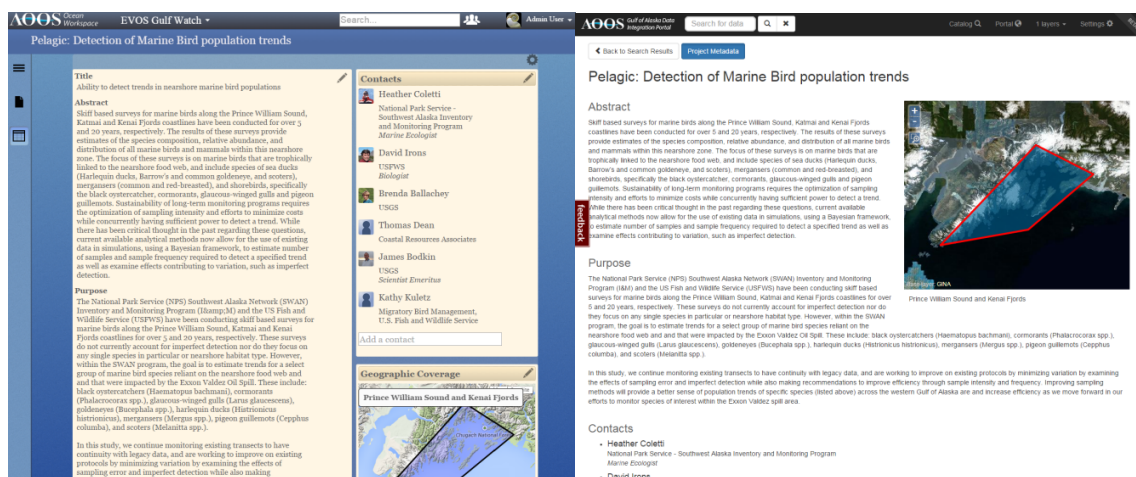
AOOS Ocean Workspace EVOS Gulf Watch ▾ Search... Admin User ▾

Pelagic: Detection of Marine Bird population trends

Title
Ability to detect trends in nearshore marine bird populations

Abstract
Skiff based surveys for marine birds along the Prince William Sound, Katmai and Kenai Fjords coastlines have been conducted for over 5 and 20 years, respectively. The results of these surveys provide estimates of the species composition, relative abundance, and distribution of all marine birds and mammals within this nearshore zone. The focus of these surveys is on marine birds that are trophically linked to the nearshore food web, and include species of sea ducks (Harlequin ducks, Barrow's and common goldeneye, and scoters), mergansers (common and red-breasted), and shorebirds, specifically the black oystercatcher, cormorants, glaucous-winged gulls and pigeon guillemots. Sustainability of long-term monitoring programs requires the optimization of sampling intensity and efforts to minimize costs while concurrently having sufficient power to detect a trend. While there has been critical thought in the past regarding these questions, current available analytical methods now allow for the use of existing data in simulations, using a Bayesian framework, to estimate number of samples and sample frequency required to detect a specified trend as well as examine effects contributing to variation, such as imperfect detection.

Purpose
The National Park Service (NPS) Southwest Alaska Network (SWAN) Inventory and Monitoring Program (I&amp;M) and the US Fish and Wildlife Service (USFWS) have been conducting skiff based surveys for marine birds along the Prince William Sound, Katmai and Kenai Fjords coastlines for over 5 and 20 years, respectively. These surveys do not currently account for imperfect detection nor do they focus on any single species in particular or nearshore habitat type. However, within the SWAN program, the goal is to estimate trends for a select group of marine bird species reliant on the nearshore food web and that were impacted by the Exxon Valdez Oil Spill. These include: black oystercatchers (Haematopus bachmani), cormorants (Phalacrocorax spp.), glaucous-winged gulls (Larus glaucescens), goldeneyes (Bucephala spp.), harlequin ducks (Histrionicus histrionicus), mergansers (Mergus spp.), pigeon guillemots (Cepphus columba), and scoters (Melanitta spp.).

In this study, we continue monitoring existing transects to have continuity with legacy data, and are working to improve on existing protocols by minimizing variation by examining the effects of sampling error and imperfect detection while also making

Contacts
Heather Coletti
National Park Service - Southwest Alaska Inventory and Monitoring Program
Marine Ecologist
David Irons
USFWS
Biologist
Brenda Ballachey
USGS
Thomas Dean
Coastal Resources Associates
James Bodkin
USGS
Scientist Emeritus
Kathy Kuletz
Migratory Bird Management, U.S. Fish and Wildlife Service
Add a contact

Geographic Coverage
Prince William Sound and Kenai Fjords

feedback

AOOS Gulf of Alaska Data Integration Portal Search for data Catalog Portal 1 layers ▾ Settings

Back to Search Results Project Metadata

Pelagic: Detection of Marine Bird population trends

Abstract
Skiff based surveys for marine birds along the Prince William Sound, Katmai and Kenai Fjords coastlines have been conducted for over 5 and 20 years, respectively. The results of these surveys provide estimates of the species composition, relative abundance, and distribution of all marine birds and mammals within this nearshore zone. The focus of these surveys is on marine birds that are trophically linked to the nearshore food web, and include species of sea ducks (Harlequin ducks, Barrow's and common goldeneye, and scoters), mergansers (common and red-breasted), and shorebirds, specifically the black oystercatcher, cormorants, glaucous-winged gulls and pigeon guillemots. Sustainability of long-term monitoring programs requires the optimization of sampling intensity and efforts to minimize costs while concurrently having sufficient power to detect a trend. While there has been critical thought in the past regarding these questions, current available analytical methods now allow for the use of existing data in simulations, using a Bayesian framework, to estimate number of samples and sample frequency required to detect a specified trend as well as examine effects contributing to variation, such as imperfect detection.

Prince William Sound and Kenai Fjords

Purpose
The National Park Service (NPS) Southwest Alaska Network (SWAN) Inventory and Monitoring Program (I&M) and the US Fish and Wildlife Service (USFWS) have been conducting skiff based surveys for marine birds along the Prince William Sound, Katmai and Kenai Fjords coastlines for over 5 and 20 years, respectively. These surveys do not currently account for imperfect detection nor do they focus on any single species in particular or nearshore habitat type. However, within the SWAN program, the goal is to estimate trends for a select group of marine bird species reliant on the nearshore food web and that were impacted by the Exxon Valdez Oil Spill. These include: black oystercatchers (Haematopus bachmani), cormorants (Phalacrocorax spp.), glaucous-winged gulls (Larus glaucescens), goldeneyes (Bucephala spp.), harlequin ducks (Histrionicus histrionicus), mergansers (Mergus spp.), pigeon guillemots (Cepphus columba), and scoters (Melanitta spp.).

In this study, we continue monitoring existing transects to have continuity with legacy data, and are working to improve on existing protocols by minimizing variation by examining the effects of sampling error and imperfect detection while also making recommendations to improve efficiency through sample intensity and frequency. Improving sampling methods will provide a better sense of population trends of specific species (listed above) across the western Gulf of Alaska and are increase efficiency as we move forward in our efforts to monitor species of interest within the Exxon Valdez spill area.

Contacts
• Heather Coletti
National Park Service - Southwest Alaska Inventory and Monitoring Program
Marine Ecologist
• David Irons